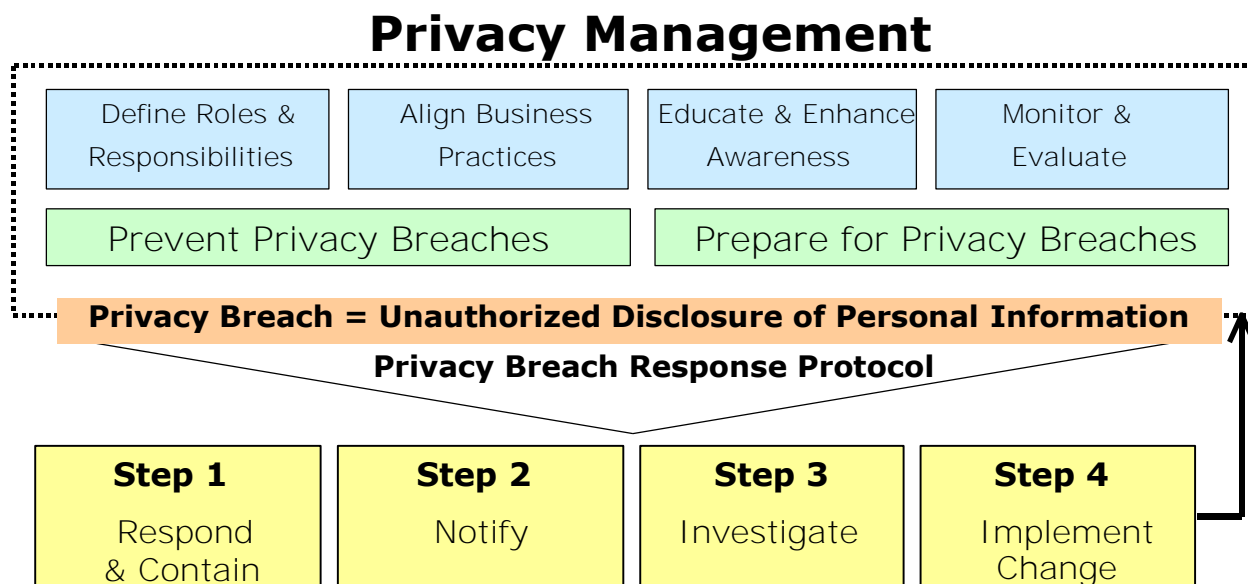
Privacy Management

Define Roles & Responsibilities

Align Business Practices

Educate & Enhance Awareness

Monitor & Evaluate

Prevent Privacy Breaches

Prepare for Privacy Breaches

Privacy Breach = Unauthorized Disclosure of Personal Information

Privacy Breach Response Protocol

Step 1
Respond & Contain

Step 2
Notify

Step 3
Investigate

Step 4
Implement Change